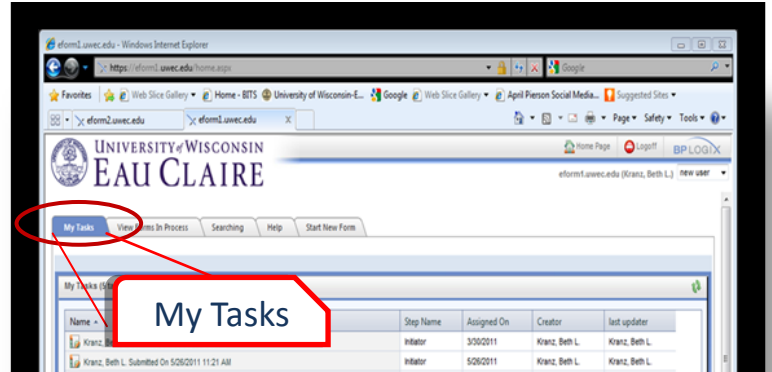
eform1.uwec.edu - Windows Internet Explorer

https://eform1.uwec.edu/home.aspx

Google

Favorites | Web Slice Gallery ▾ | Home - BITS | University of Wisconsin-E... | Google | Web Slice Gallery ▾ | April Pierson Social Media... | Suggested Sites ▾

eform2.uwec.edu | eform1.uwec.edu X

Page ▾ Safety ▾ Tools ▾

UNIVERSITY of WISCONSIN
EAU CLAIRE

Home Page | Logoff | BPLOGIX

eform1.uwec.edu (Kranz, Beth L.) new user

My Tasks | View Forms In Process | Searching | Help | Start New Form

My Tasks (5/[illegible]

My Tasks

| Name ▲ | | Step Name | Assigned On | Creator | last updater |
|---|---|---|---|---|---|
| Kranz, Beth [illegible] | | Initiator | 3/30/2011 | Kranz, Beth L. | Kranz, Beth L. |
| Kranz, Beth L. Submitted On 5/26/2011 11:21 AM | | Initiator | 5/26/2011 | Kranz, Beth L. | Kranz, Beth L. |